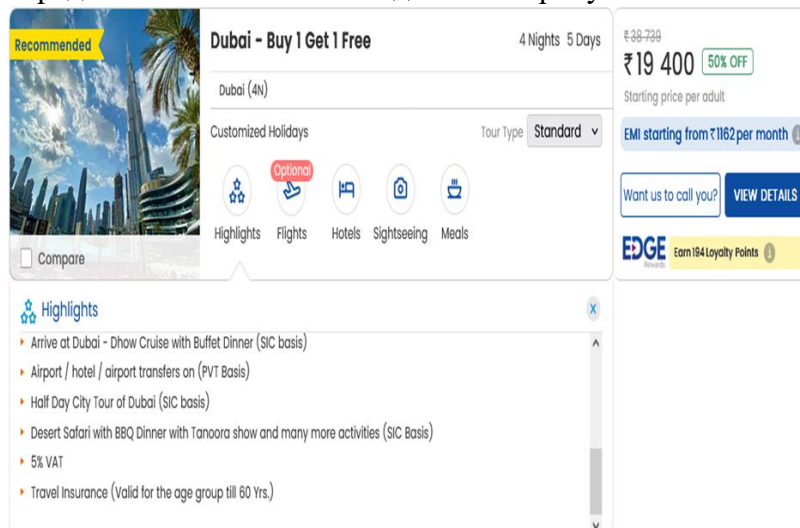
Recommended

Compare

Dubai - Buy 1 Get 1 Free

4 Nights 5 Days

Dubai (4N)

Customized Holidays

Tour Type Standard

Optional

Highlights Flights Hotels Sightseeing Meals

~~₹38 739~~

₹19 400 50% OFF

Starting price per adult

EMI starting from ₹1162 per month

Want us to call you?

VIEW DETAILS

EDGE Rewards

Earn 194 Loyalty Points

Highlights

- Arrive at Dubai - Dhow Cruise with Buffet Dinner (SIC basis)
- Airport / hotel / airport transfers on (PVT Basis)
- Half Day City Tour of Dubai (SIC basis)
- Desert Safari with BBQ Dinner with Tanoora show and many more activities (SIC Basis)
- 5% VAT
- Travel Insurance (Valid for the age group till 60 Yrs.)